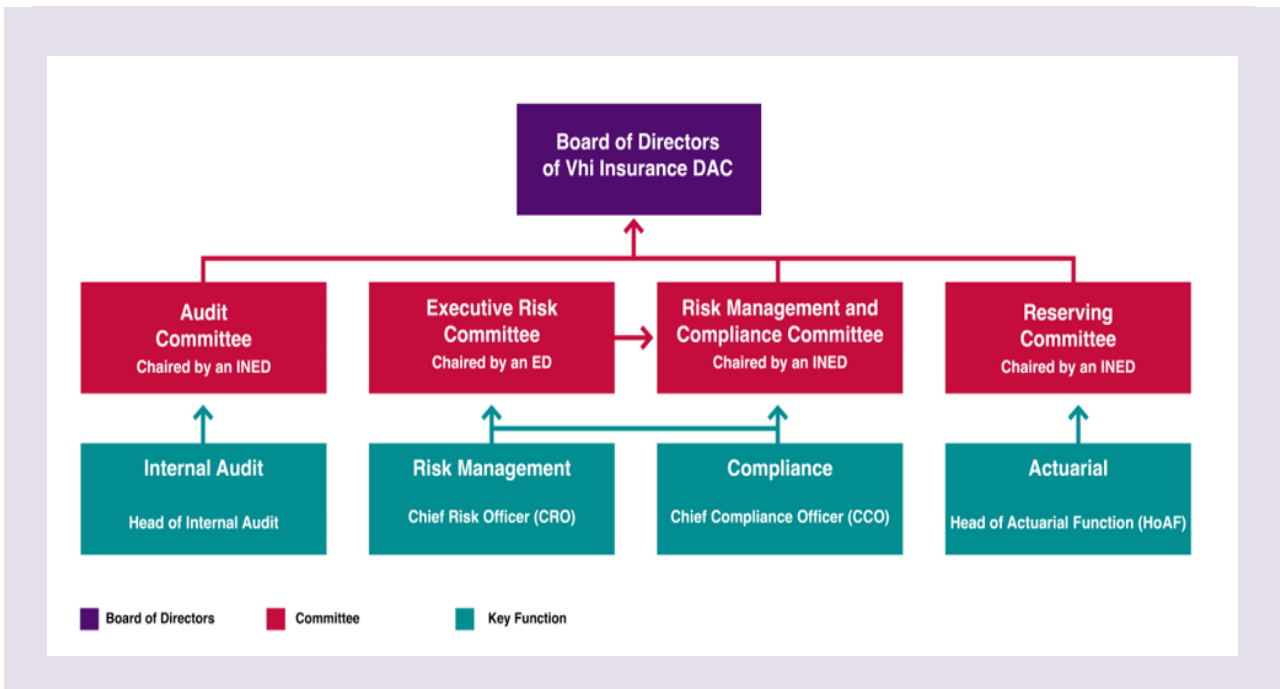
Board of Directors of Vhi Insurance DAC

Audit Committee
Chaired by an INED

Executive Risk Committee
Chaired by an ED

Risk Management and Compliance Committee
Chaired by an INED

Reserving Committee
Chaired by an INED

Internal Audit
Head of Internal Audit

Risk Management
Chief Risk Officer (CRO)

Compliance
Chief Compliance Officer (CCO)

Actuarial
Head of Actuarial Function (HoAF)

Board of Directors
Committee
Key Function